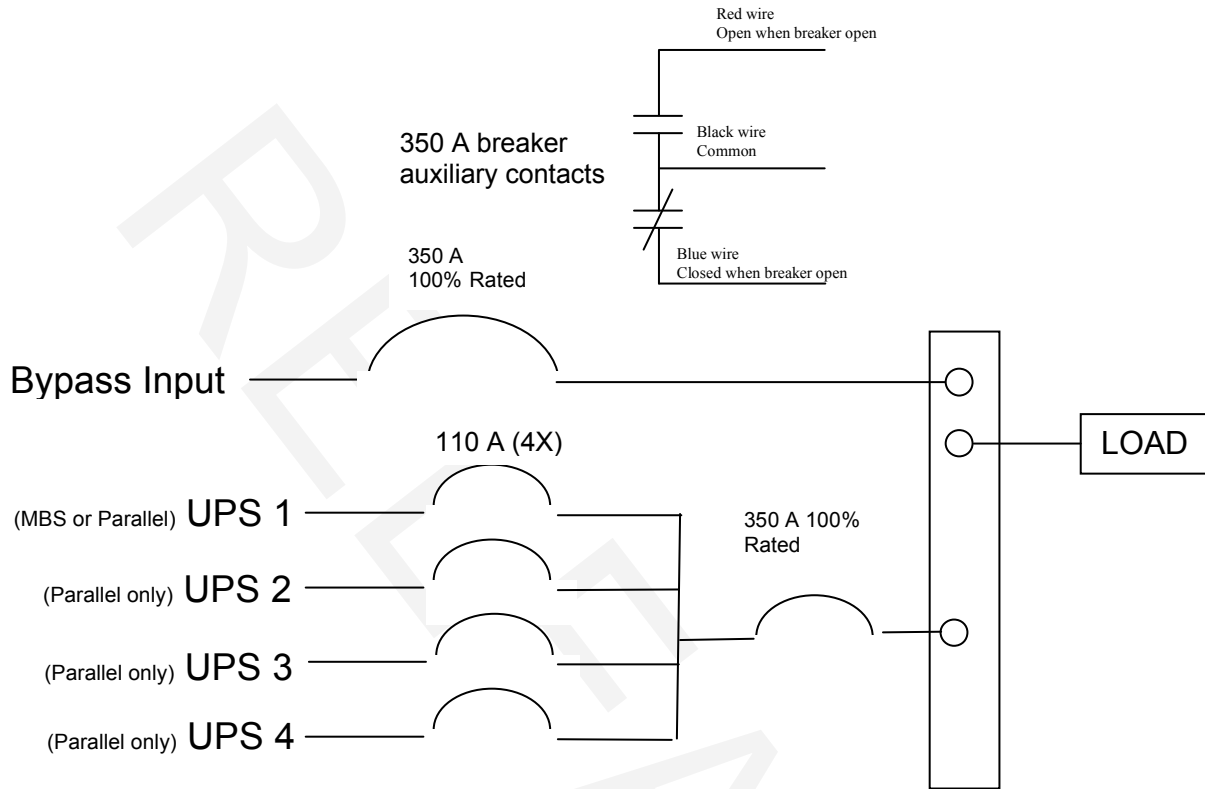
Red wire
Open when breaker open

350 A breaker auxiliary contacts

Black wire
Common

Blue wire
Closed when breaker open

350 A
100% Rated

Bypass Input

LOAD

110 A (4X)

(MBS or Parallel) UPS 1

(Parallel only) UPS 2

(Parallel only) UPS 3

(Parallel only) UPS 4

350 A 100%
Rated

REFERENCE